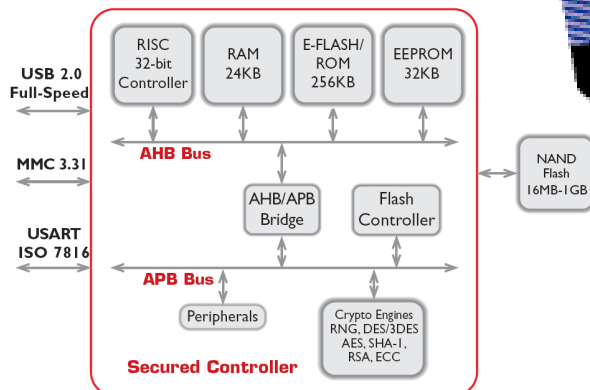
USB 2.0
Full-Speed

MMC 3.31

USART
ISO 7816

RISC
32-bit
Controller

RAM
24KB

E-FLASH/
ROM
256KB

EEPROM
32KB

AHB Bus

AHB/APB
Bridge

Flash
Controller

APB Bus

Peripherals

Crypto Engines
RNG, DES/3DES
AES, SHA-1,
RSA, ECC

Secured Controller

NAND
Flash
16MB-1GB